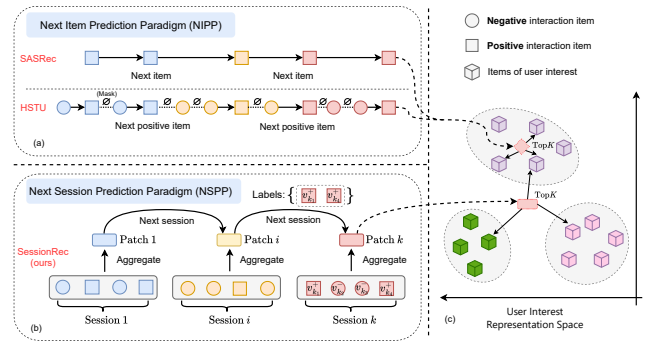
Next Item Prediction Paradigm (NIPP)

SASRec

Next item

Next item

HSTU

(Mask)

$\varnothing$

$\varnothing$

$\varnothing$

$\varnothing$

$\varnothing$

$\varnothing$

Next positive item

Next positive item

(a)

Next Session Prediction Paradigm (NSPP)

Labels: $\{ v_{k_2}^{+} \; v_{k_4}^{+} \}$

Next session

Next session

SessionRec (ours)

Patch 1

Patch $i$

Patch $k$

Aggregate

Aggregate

Aggregate

$v_{k_2}^{+}$ $v_{k_1}^{-}$ $v_{k_3}^{-}$ $v_{k_4}^{+}$

Session 1

Session $i$

Session $k$

(b)

Negative interaction item

Positive interaction item

Items of user interest

Top$K$

Top$K$

User Interest Representation Space

(c)